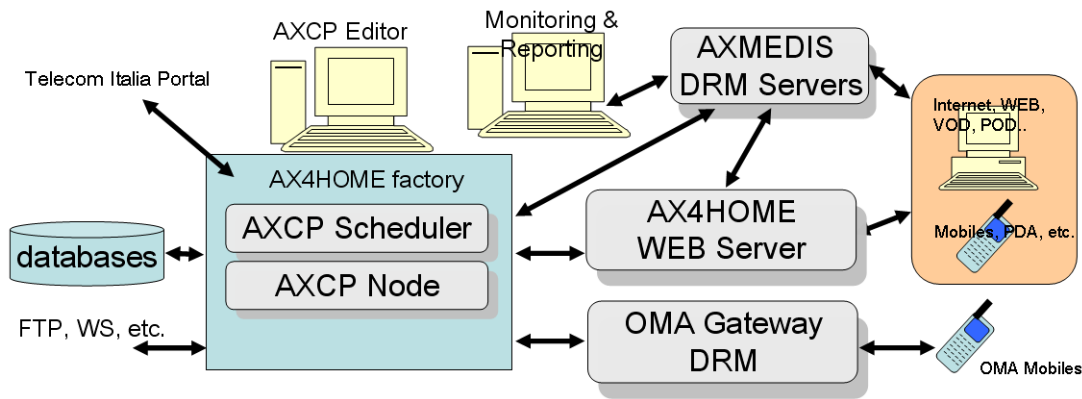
AXCP Editor

Monitoring & Reporting

Telecom Italia Portal

AXMEDIS DRM Servers

Internet, WEB, VOD, POD..

AX4HOME factory

AXCP Scheduler

AXCP Node

databases

AX4HOME WEB Server

Mobiles, PDA, etc.

FTP, WS, etc.

OMA Gateway DRM

OMA Mobiles